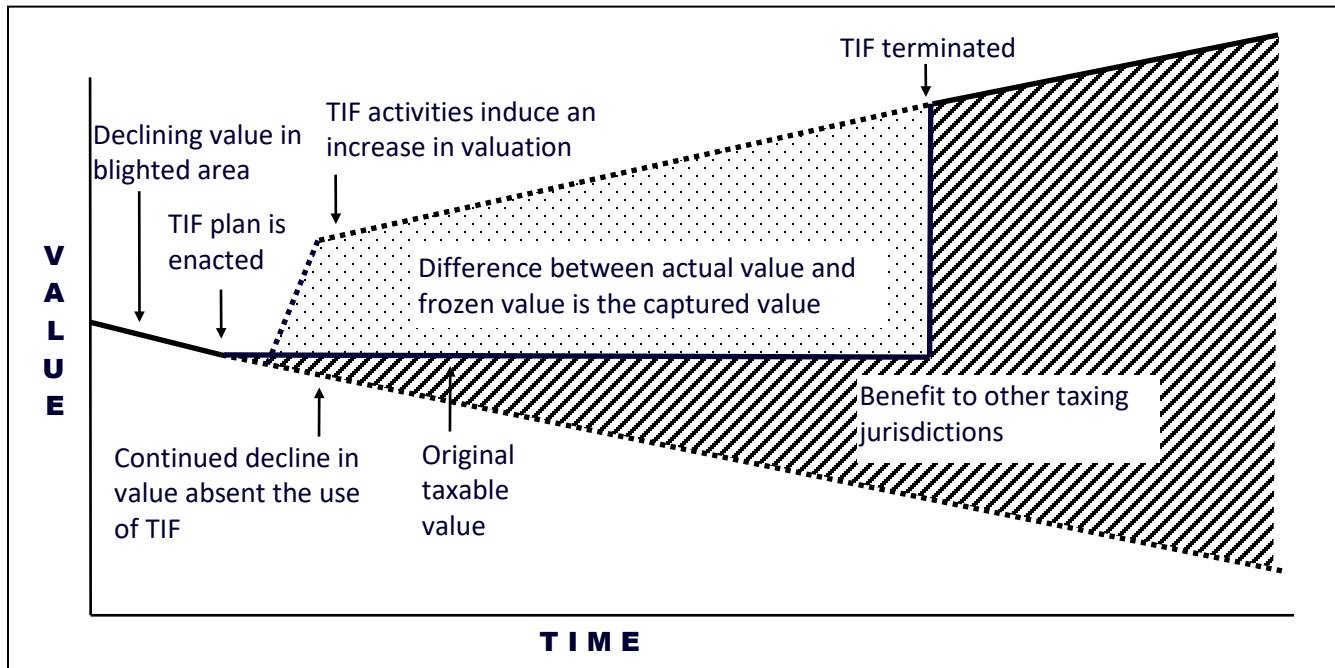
TIF terminated

TIF activities induce an increase in valuation

Declining value in blighted area

TIF plan is enacted

V A L U E

Difference between actual value and frozen value is the captured value

Benefit to other taxing jurisdictions

Continued decline in value absent the use of TIF

Original taxable value

T I M E